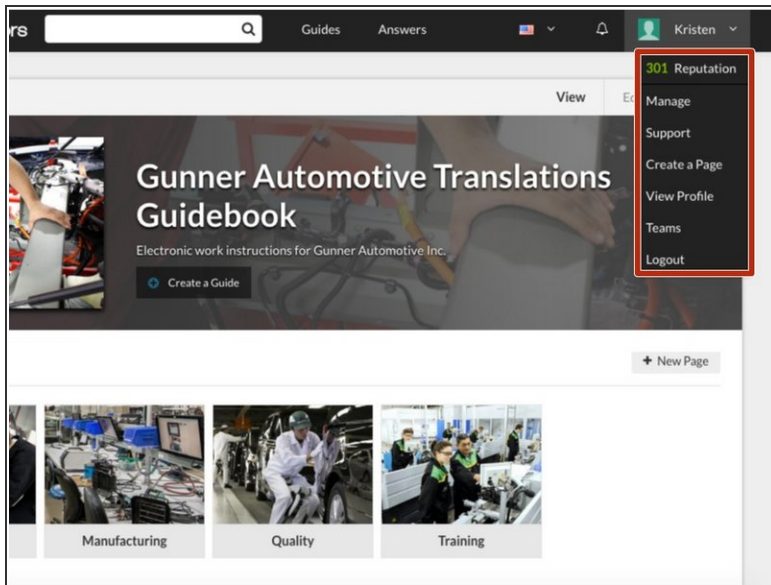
rs

Guides Answers

Kristen

301 Reputation

Manage

Support

Create a Page

View Profile

Teams

Logout

View Ec

Gunner Automotive Translations Guidebook

Electronic work instructions for Gunner Automotive Inc.

Create a Guide

+ New Page

Manufacturing

Quality

Training